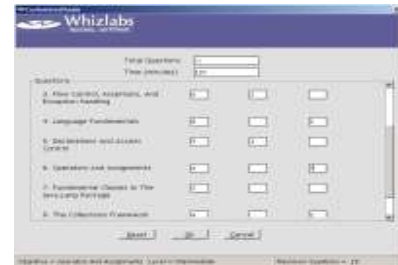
Whizlabs

Total Questions
Time (minutes)

Questions

3. Flow Control, Assertions, And Exception Handling

4. Language Fundamentals

5. Declarations and Access Control

6. Operators and Assignments

7. Fundamental Classes In The Java.Lang Package

8. The Collections Framework

Reset
Ok
Cancel

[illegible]